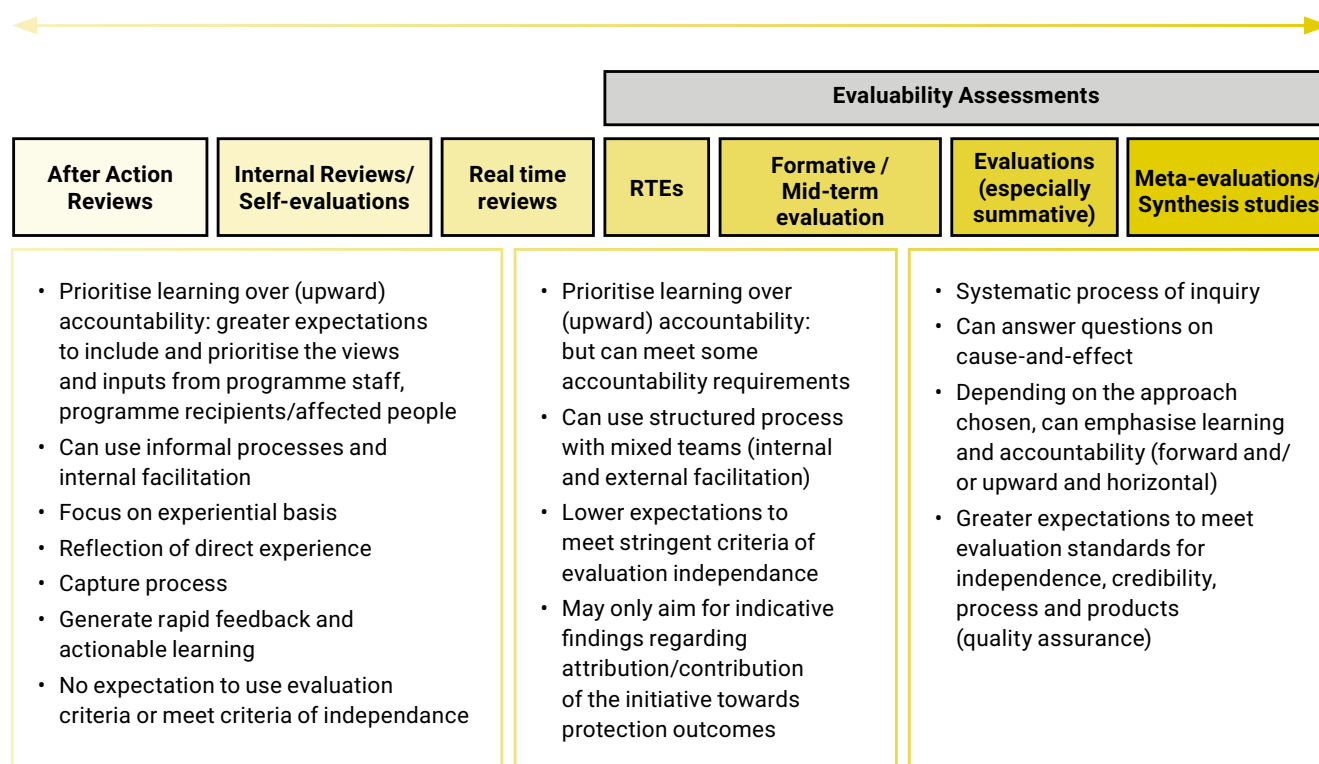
Evaluability Assessments

After Action Reviews

Internal Reviews/ Self-evaluations

Real time reviews

RTEs

Formative / Mid-term evaluation

Evaluations (especially summative)

Meta-evaluations/ Synthesis studies

• Prioritise learning over (upward) accountability: greater expectations to include and prioritise the views and inputs from programme staff, programme recipients/affected people
• Can use informal processes and internal facilitation
• Focus on experiential basis
• Reflection of direct experience
• Capture process
• Generate rapid feedback and actionable learning
• No expectation to use evaluation criteria or meet criteria of independance

• Prioritise learning over (upward) accountability: but can meet some accountability requirements
• Can use structured process with mixed teams (internal and external facilitation)
• Lower expectations to meet stringent criteria of evaluation independance
• May only aim for indicative findings regarding attribution/contribution of the initiative towards protection outcomes

• Systematic process of inquiry
• Can answer questions on cause-and-effect
• Depending on the approach chosen, can emphasise learning and accountability (forward and/ or upward and horizontal)
• Greater expectations to meet evaluation standards for independence, credibility, process and products (quality assurance)